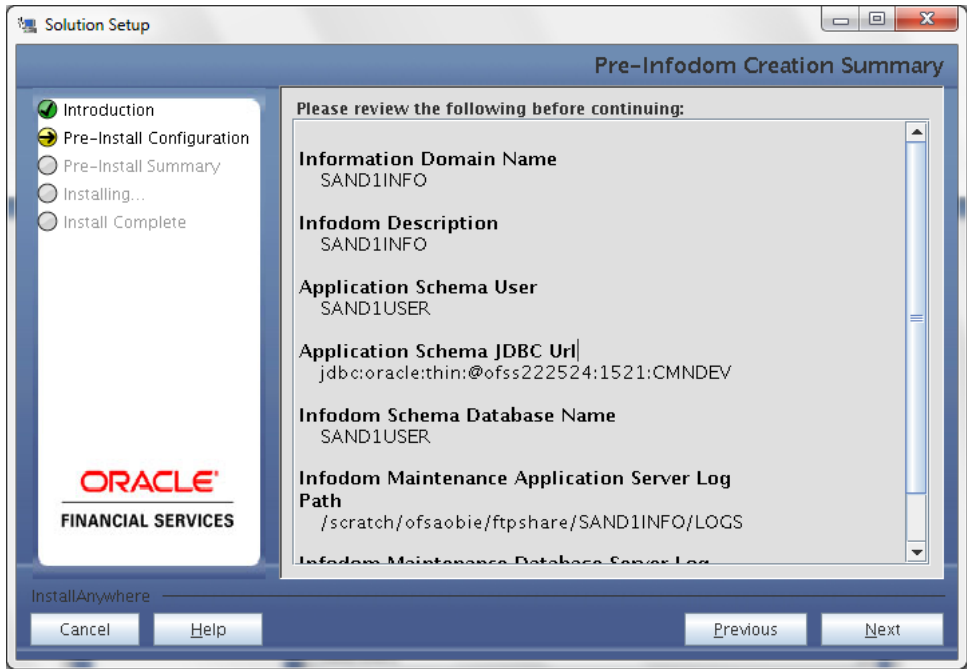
Solution Setup

Pre-Infodom Creation Summary

Introduction
Pre-Install Configuration
Pre-Install Summary
Installing...
Install Complete

ORACLE
FINANCIAL SERVICES

Please review the following before continuing:

Information Domain Name
SAND1INFO

Infodom Description
SAND1INFO

Application Schema User
SAND1USER

Application Schema JDBC Url
jdbc:oracle:thin:@ofss222524:1521:CMNDEV

Infodom Schema Database Name
SAND1USER

Infodom Maintenance Application Server Log Path
/scratch/ofsaobie/ftpshare/SAND1INFO/LOGS

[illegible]

InstallAnywhere

Cancel
Help
Previous
Next